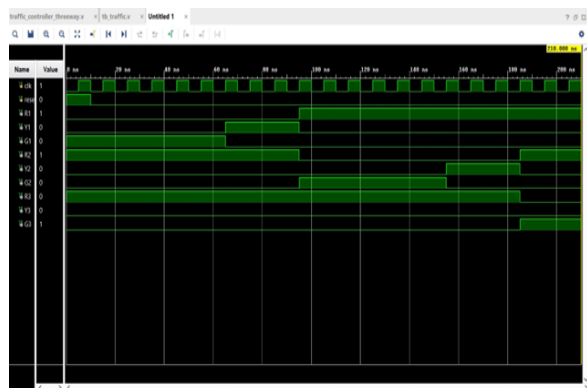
traffic_controller_threeway.v × tb_traffic.v × Untitled 1 ×

210.000 ns

| Name | Value |
|---|---|
| clk | 1 |
| reset | 0 |
| R1 | 1 |
| Y1 | 0 |
| G1 | 0 |
| R2 | 1 |
| Y2 | 0 |
| G2 | 0 |
| R3 | 0 |
| Y3 | 0 |
| G3 | 1 |

0 ns, 20 ns, 40 ns, 60 ns, 80 ns, 100 ns, 120 ns, 140 ns, 160 ns, 180 ns, 200 ns